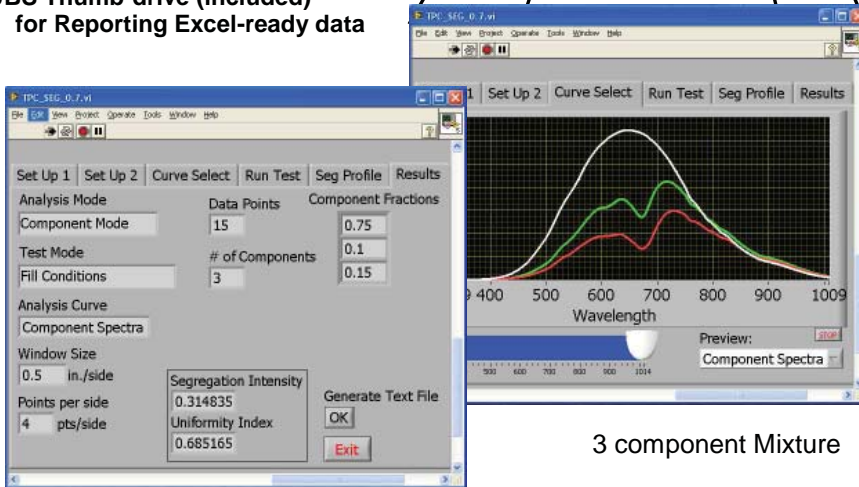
USB Thumb drive (included) for Reporting Excel-ready data

TPC_SEG_0.7.vi
File Edit View Project Operate Tools Window Help
1 Set Up 2 Curve Select Run Test Seg Profile Results
400 500 600 700 800 900 1009
Wavelength
Preview:
STOP
Component Spectra
500 600 700 800 900 1014

TPC_SEG_0.7.vi
File Edit View Project Operate Tools Window Help
Set Up 1 Set Up 2 Curve Select Run Test Seg Profile Results
Analysis Mode
Component Mode
Data Points
15
Component Fractions
0.75
0.1
0.15
Test Mode
Fill Conditions
# of Components
3
Analysis Curve
Component Spectra
Window Size
0.5 in./side
Points per side
4 pts/side
Segregation Intensity
0.314835
Uniformity Index
0.685165
Generate Text File
OK
Exit

3 component Mixture